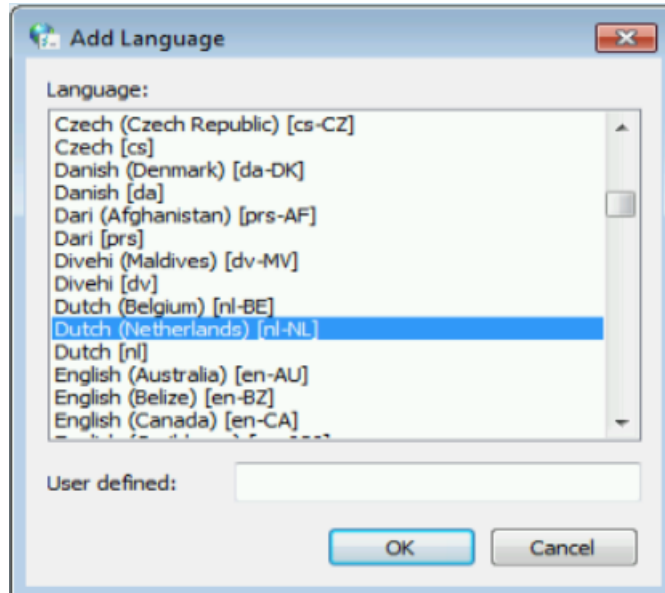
Add Language

Language:

Czech (Czech Republic) [cs-CZ]
Czech [cs]
Danish (Denmark) [da-DK]
Danish [da]
Dari (Afghanistan) [prs-AF]
Dari [prs]
Divehi (Maldives) [dv-MV]
Divehi [dv]
Dutch (Belgium) [nl-BE]
Dutch (Netherlands) [nl-NL]
Dutch [nl]
English (Australia) [en-AU]
English (Belize) [en-BZ]
English (Canada) [en-CA]
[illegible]

User defined:

OK
Cancel